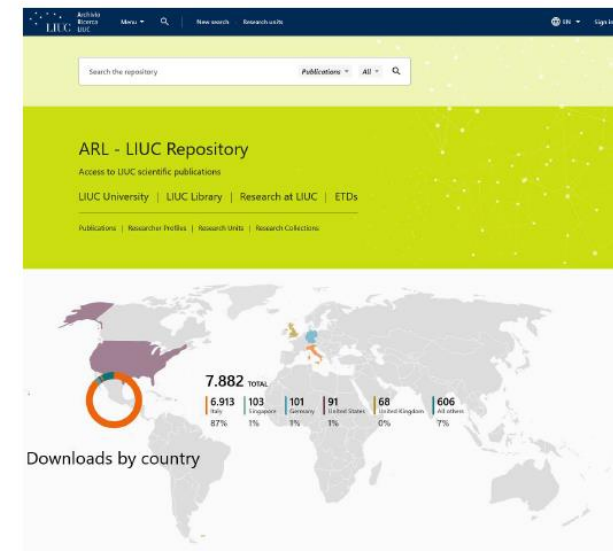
LIUC Archivio Ricerca LIUC

Menu ▾ New search Research units EN ▾ Sign in

Search the repository Publications ▾ All ▾

ARL - LIUC Repository

Access to LIUC scientific publications

LIUC University | LIUC Library | Research at LIUC | ETDs

Publications | Researcher Profiles | Research Units | Research Collections

7.882 TOTAL

| 6.913 Italy 87% | 103 Singapore 1% | 101 Germany 1% | 91 United States 1% | 68 United Kingdom 0% | 606 All others 7% |
|---|---|---|---|---|---|

Downloads by country